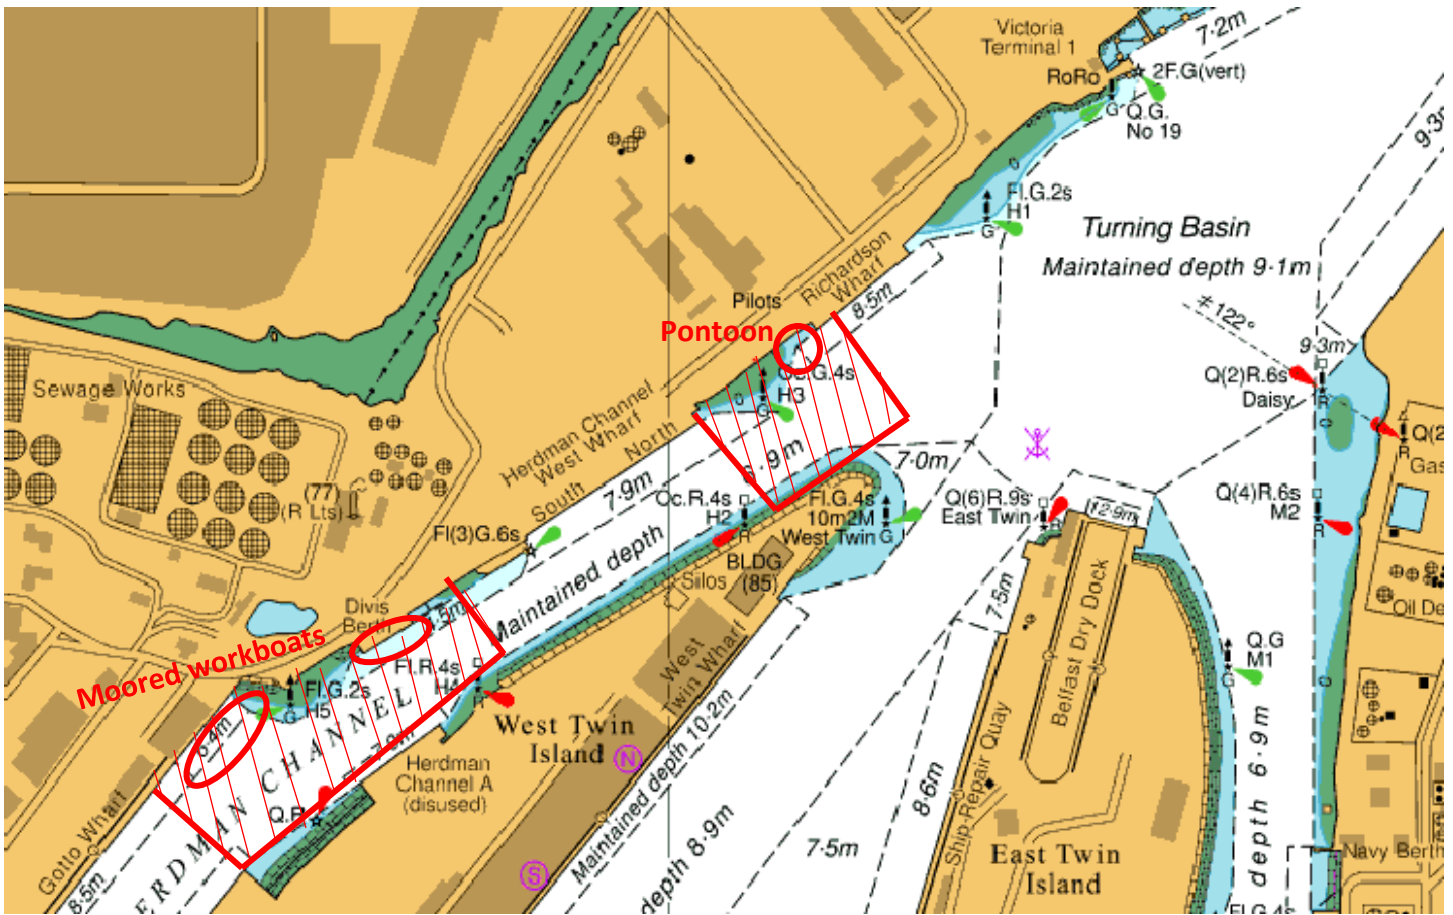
Victoria Terminal 1
RoRo
7·2m
2F.G(vert)
Q.G.
No 19
9·3m
Fl.G.2s
H1
Turning Basin
Maintained depth 9·1m
122°
Pilots
Richardson Wharf
8·5m
Pontoon
Q.G.4s
H3
9·3m
Q(2)R.6s
Daisy
Q(2
Gas
Sewage Works
Herdman Channel West Wharf
North
South
7·9m
Oc.R.4s
H2
6·9m
7·0m
Fl.G.4s
10m2M
West Twin
Q(6)R.9s
East Twin
12·9m
Q(4)R.6s
M2
(77)
(R Lts)
Fl(3)G.6s
Maintained depth
BLDG
(85)
Silos
Divis Berth
8·3m
Fl.R.4s
H4
7·5m
Belfast Dry Dock
Q.G
M1
Oil De
Moored workboats
Fl.G.2s
H5
West Twin Wharf
West Twin Island
HERDMAN CHANNEL
Herdman Channel A (disused)
Maintained depth 10·2m
7·9m
8·4m
Q.R.
Gotto Wharf
8·5m
depth 8·9m
8·6m
7·5m
Ship Repair Quay
depth 6·9m
East Twin Island
Navy Berth
Fl.G.4s